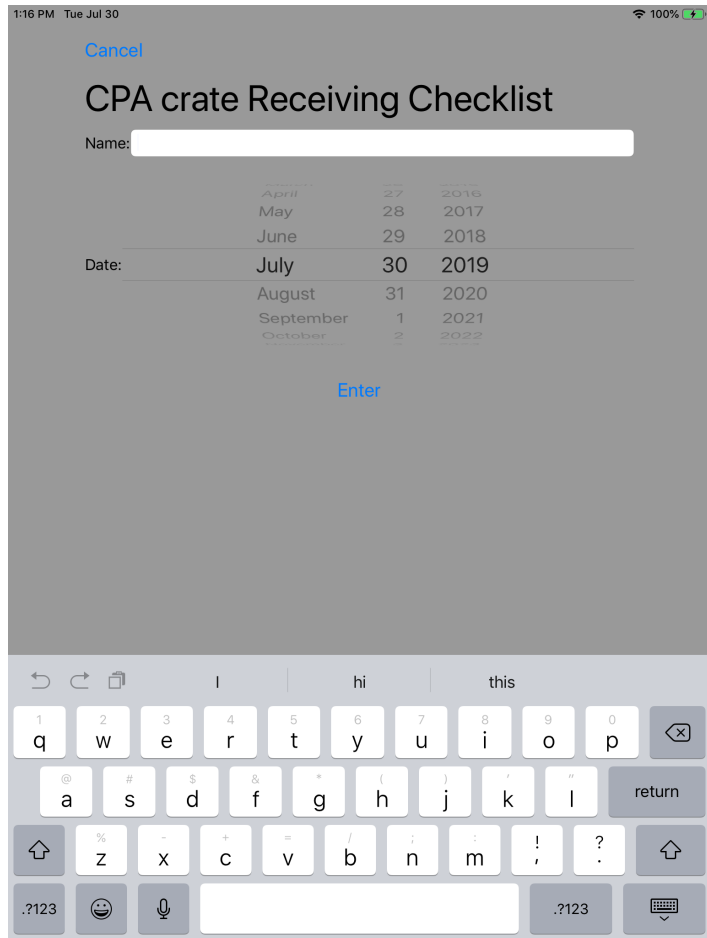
1:16 PM Tue Jul 30
100%

Cancel

CPA crate Receiving Checklist

Name:

April 27 2016
May 28 2017
June 29 2018
Date: July 30 2019
August 31 2020
September 1 2021
October 2 2022

Enter

I hi this

1 q 2 w 3 e 4 r 5 t 6 y 7 u 8 i 9 o 0 p
@ a # s $ d & f * g ( h ) j ' k " l return
% z - x + c = v / b ; n : m ! , ? .
.?123 .?123